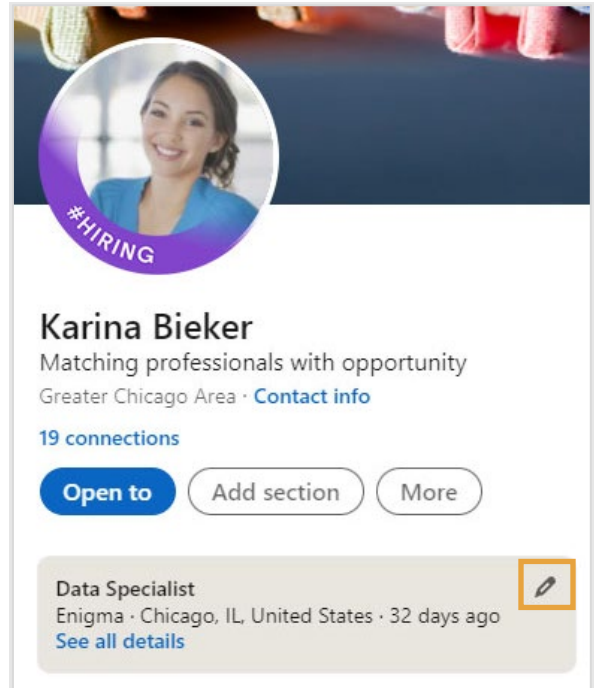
#HIRING

Karina Bieker
Matching professionals with opportunity
Greater Chicago Area · Contact info

19 connections

Open to
Add section
More

Data Specialist
Enigma · Chicago, IL, United States · 32 days ago
See all details